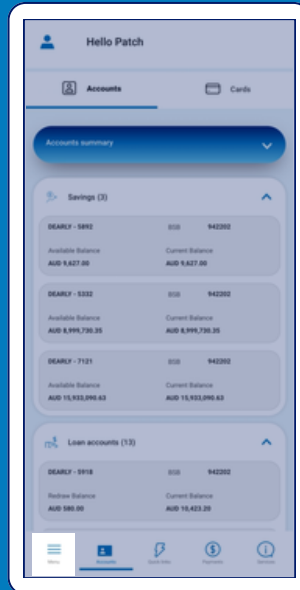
Hello Patch

Accounts

Cards

Accounts summary

Savings (3)

DEARLY - 5892

BSB 942202

Available Balance
AUD 9,627.00

Current Balance
AUD 9,627.00

DEARLY - 5332

BSB 942202

Available Balance
AUD 8,999,730.35

Current Balance
AUD 8,999,730.35

DEARLY - 7121

BSB 942202

Available Balance
AUD 15,933,090.63

Current Balance
AUD 15,933,090.63

Loan accounts (13)

DEARLY - 5918

BSB 942202

Redraw Balance
AUD 580.00

Current Balance
AUD 10,423.20

Menu

Accounts

Quick links

Payments

Services